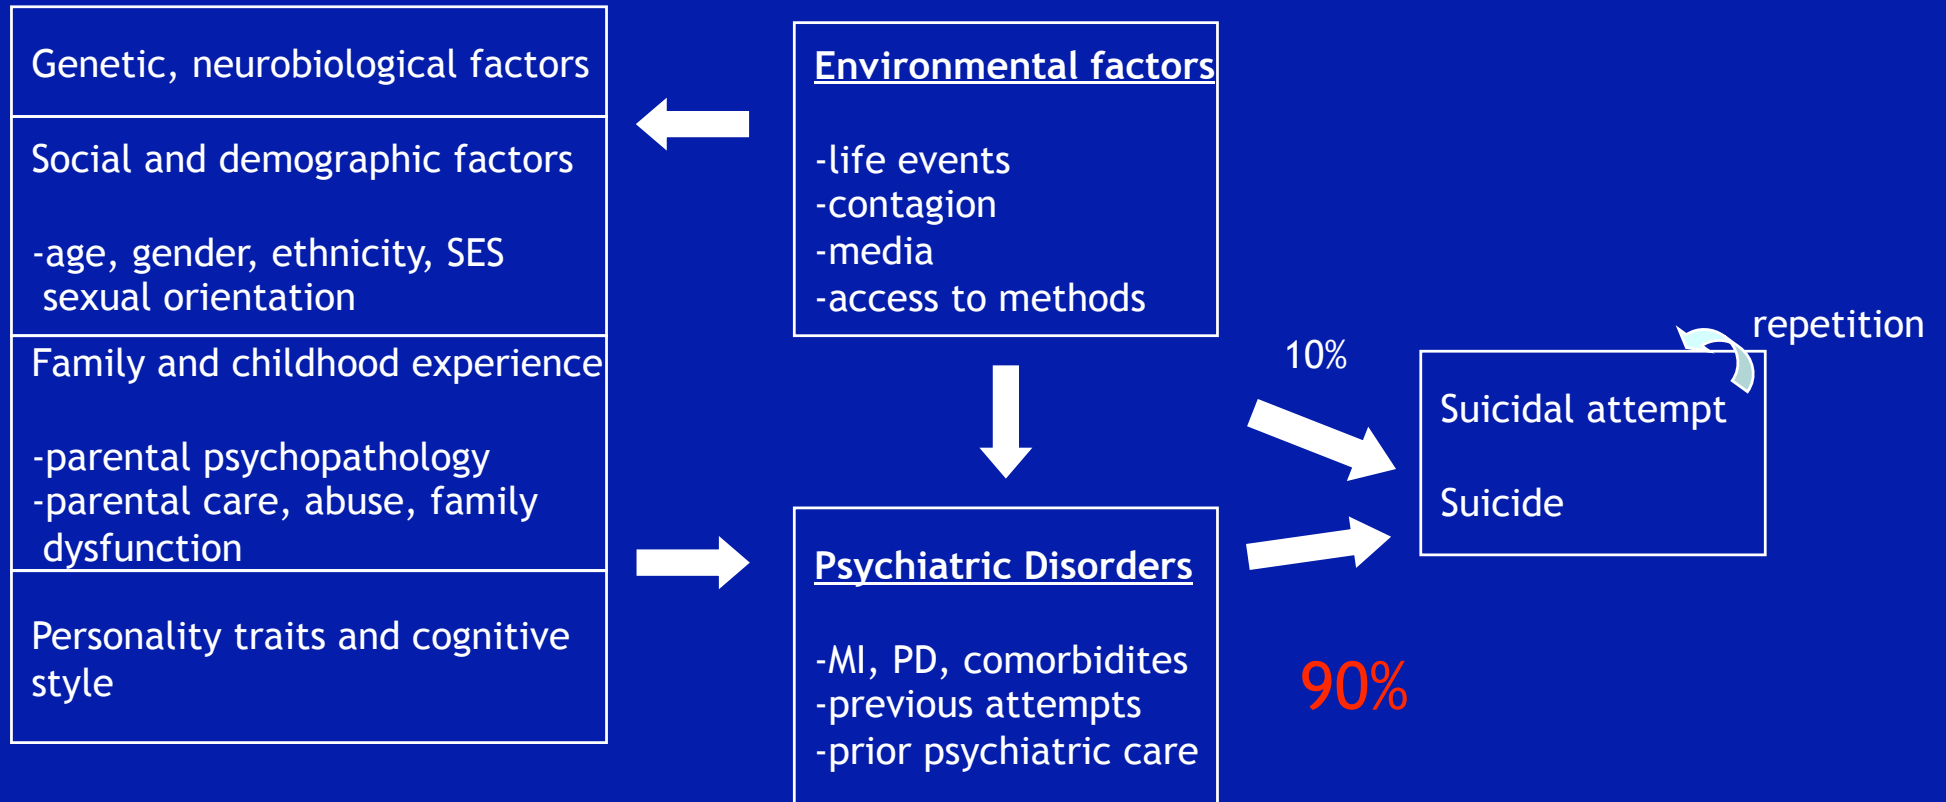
Genetic, neurobiological factors

Social and demographic factors

-age, gender, ethnicity, SES
sexual orientation

Family and childhood experience

-parental psychopathology
-parental care, abuse, family dysfunction

Personality traits and cognitive style

Environmental factors

-life events
-contagion
-media
-access to methods

Psychiatric Disorders

-MI, PD, comorbidites
-previous attempts
-prior psychiatric care

10%

90%

repetition

Suicidal attempt

Suicide